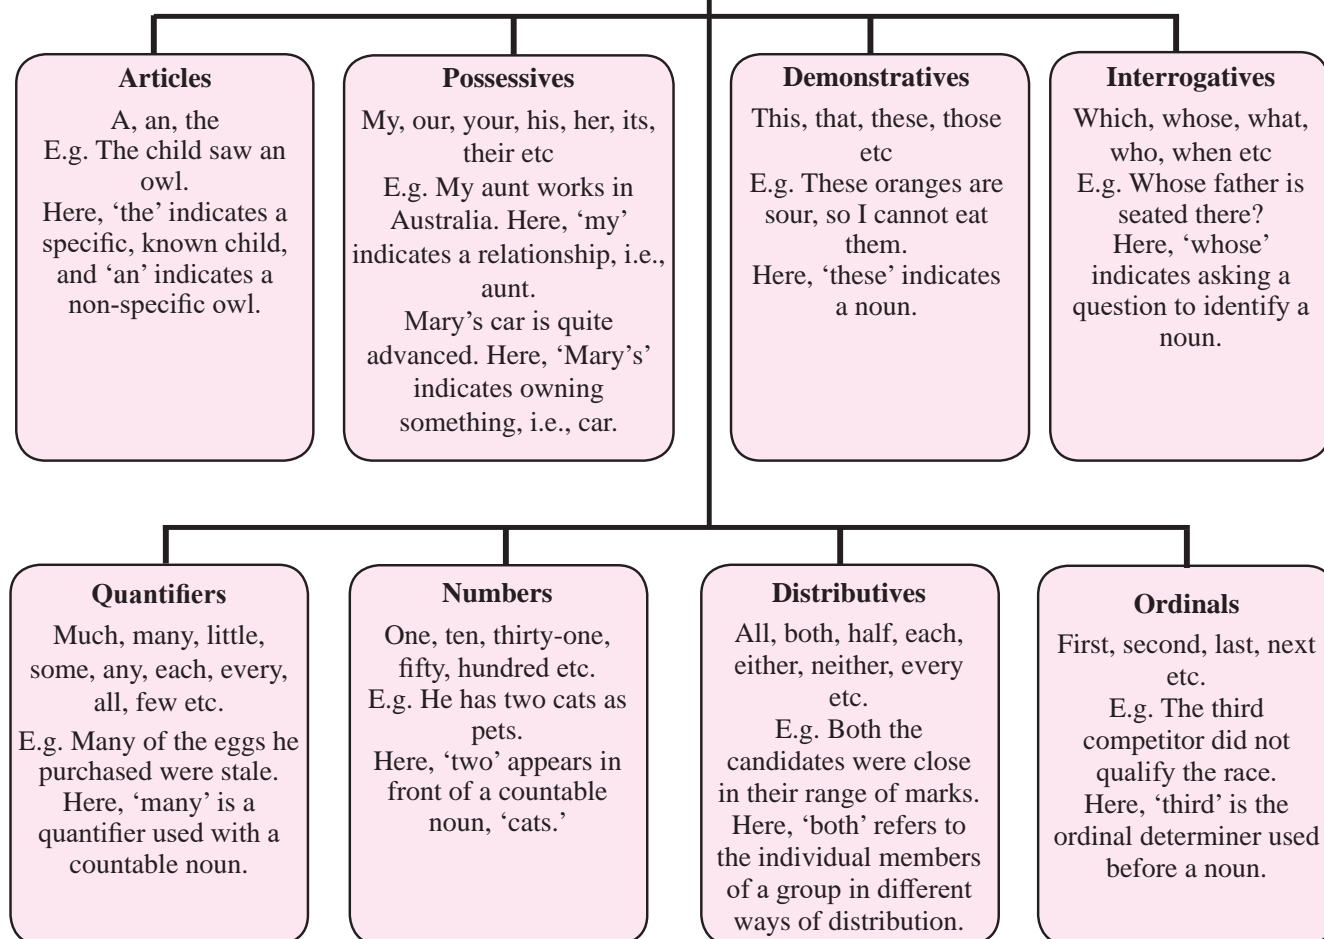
**Articles**
A, an, the
E.g. The child saw an owl.
Here, 'the' indicates a specific, known child, and 'an' indicates a non-specific owl.

**Possessives**
My, our, your, his, her, its, their etc
E.g. My aunt works in Australia. Here, 'my' indicates a relationship, i.e., aunt.
Mary's car is quite advanced. Here, 'Mary's' indicates owning something, i.e., car.

**Demonstratives**
This, that, these, those etc
E.g. These oranges are sour, so I cannot eat them.
Here, 'these' indicates a noun.

**Interrogatives**
Which, whose, what, who, when etc
E.g. Whose father is seated there?
Here, 'whose' indicates asking a question to identify a noun.

**Quantifiers**
Much, many, little, some, any, each, every, all, few etc.
E.g. Many of the eggs he purchased were stale.
Here, 'many' is a quantifier used with a countable noun.

**Numbers**
One, ten, thirty-one, fifty, hundred etc.
E.g. He has two cats as pets.
Here, 'two' appears in front of a countable noun, 'cats.'

**Distributives**
All, both, half, each, either, neither, every etc.
E.g. Both the candidates were close in their range of marks.
Here, 'both' refers to the individual members of a group in different ways of distribution.

**Ordinals**
First, second, last, next etc.
E.g. The third competitor did not qualify the race.
Here, 'third' is the ordinal determiner used before a noun.